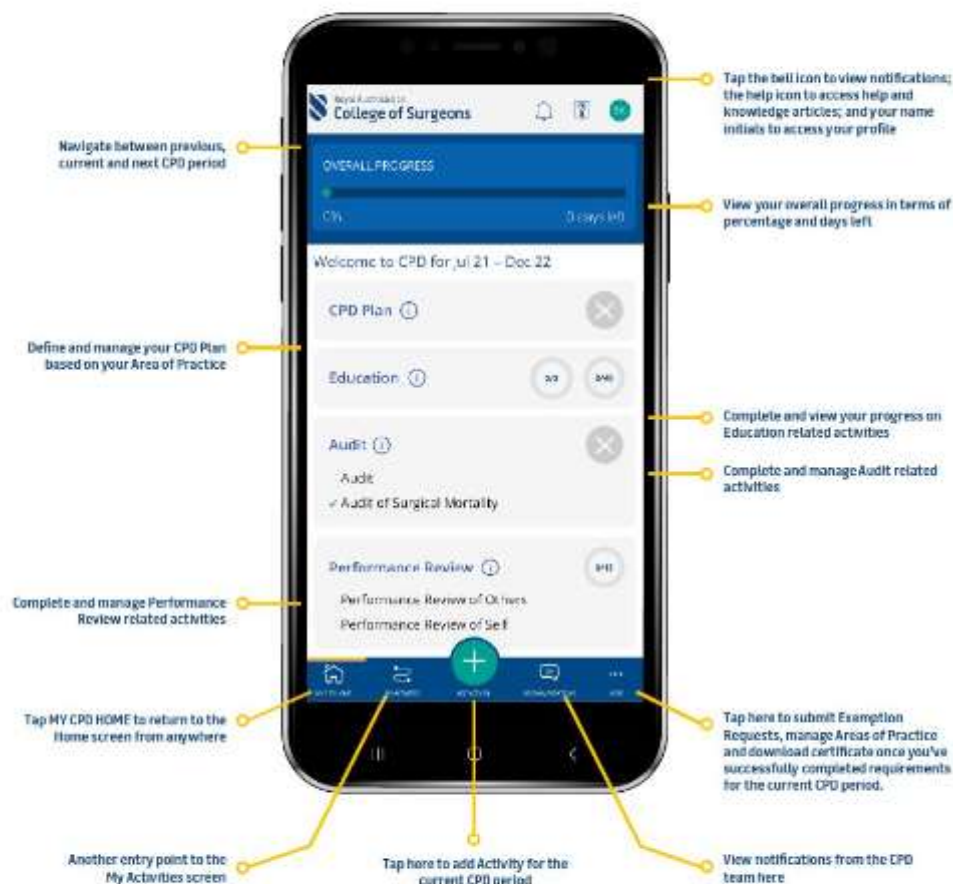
Royal Australasian College of Surgeons

Navigate between previous, current and next CPD period

Tap the bell icon to view notifications; the help icon to access help and knowledge articles; and your name initials to access your profile

OVERALL PROGRESS

0%

0 days left

View your overall progress in terms of percentage and days left

Welcome to CPD for Jul 21 - Dec 22

CPD Plan

Define and manage your CPD Plan based on your Area of Practice

Education

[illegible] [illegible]

Complete and view your progress on Education related activities

Audit

Audit

✓ Audit of Surgical Mortality

Complete and manage Audit related activities

Performance Review

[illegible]

Performance Review of Others

Performance Review of Self

Complete and manage Performance Review related activities

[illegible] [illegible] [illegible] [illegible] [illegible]

Tap MY CPD HOME to return to the Home screen from anywhere

Tap here to submit Exemption Requests, manage Areas of Practice and download certificate once you've successfully completed requirements for the current CPD period.

Another entry point to the My Activities screen

Tap here to add Activity for the current CPD period

View notifications from the CPD team here